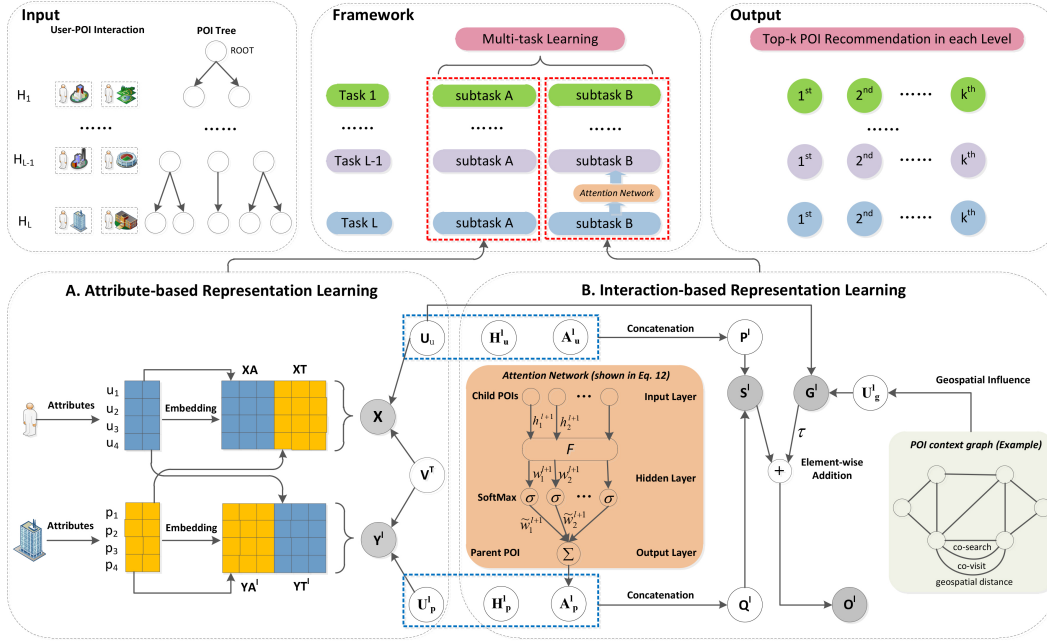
Input

User-POI Interaction

POI Tree

ROOT

$H_1$

.......

.......

$H_{L-1}$

$H_L$

Framework

Multi-task Learning

Task 1

subtask A

subtask B

.......

.......

.......

Task L-1

subtask A

subtask B

Attention Network

Task L

subtask A

subtask B

Output

Top-k POI Recommendation in each Level

$1^{st}$ $2^{nd}$ ...... $k^{th}$

.......

$1^{st}$ $2^{nd}$ ...... $k^{th}$

$1^{st}$ $2^{nd}$ ...... $k^{th}$

A. Attribute-based Representation Learning

Attributes

$u_1$ $u_2$ $u_3$ $u_4$

Embedding

XA

XT

X

Attributes

$p_1$ $p_2$ $p_3$ $p_4$

Embedding

$YA^l$

$YT^l$

$Y^l$

$V^T$

$U_u$

$U^l_p$

B. Interaction-based Representation Learning

$H^l_u$

$A^l_u$

Concatenation

$P^l$

Attention Network (shown in Eq. 12)

Child POIs

$h_1^{l+1}$ $h_2^{l+1}$ ...

Input Layer

$F$

Hidden Layer

$w_1^{l+1}$ $w_2^{l+1}$

SoftMax

$\sigma$ $\sigma$ ... $\sigma$

$\widetilde{w}_1^{l+1}$ $\widetilde{w}_2^{l+1}$

Parent POI

$\Sigma$

Output Layer

$H^l_p$

$A^l_p$

Concatenation

$Q^l$

$S^l$

$G^l$

$U^l_g$

Geospatial Influence

$\tau$

+

Element-wise Addition

$O^l$

POI context graph (Example)

co-search

co-visit

geospatial distance